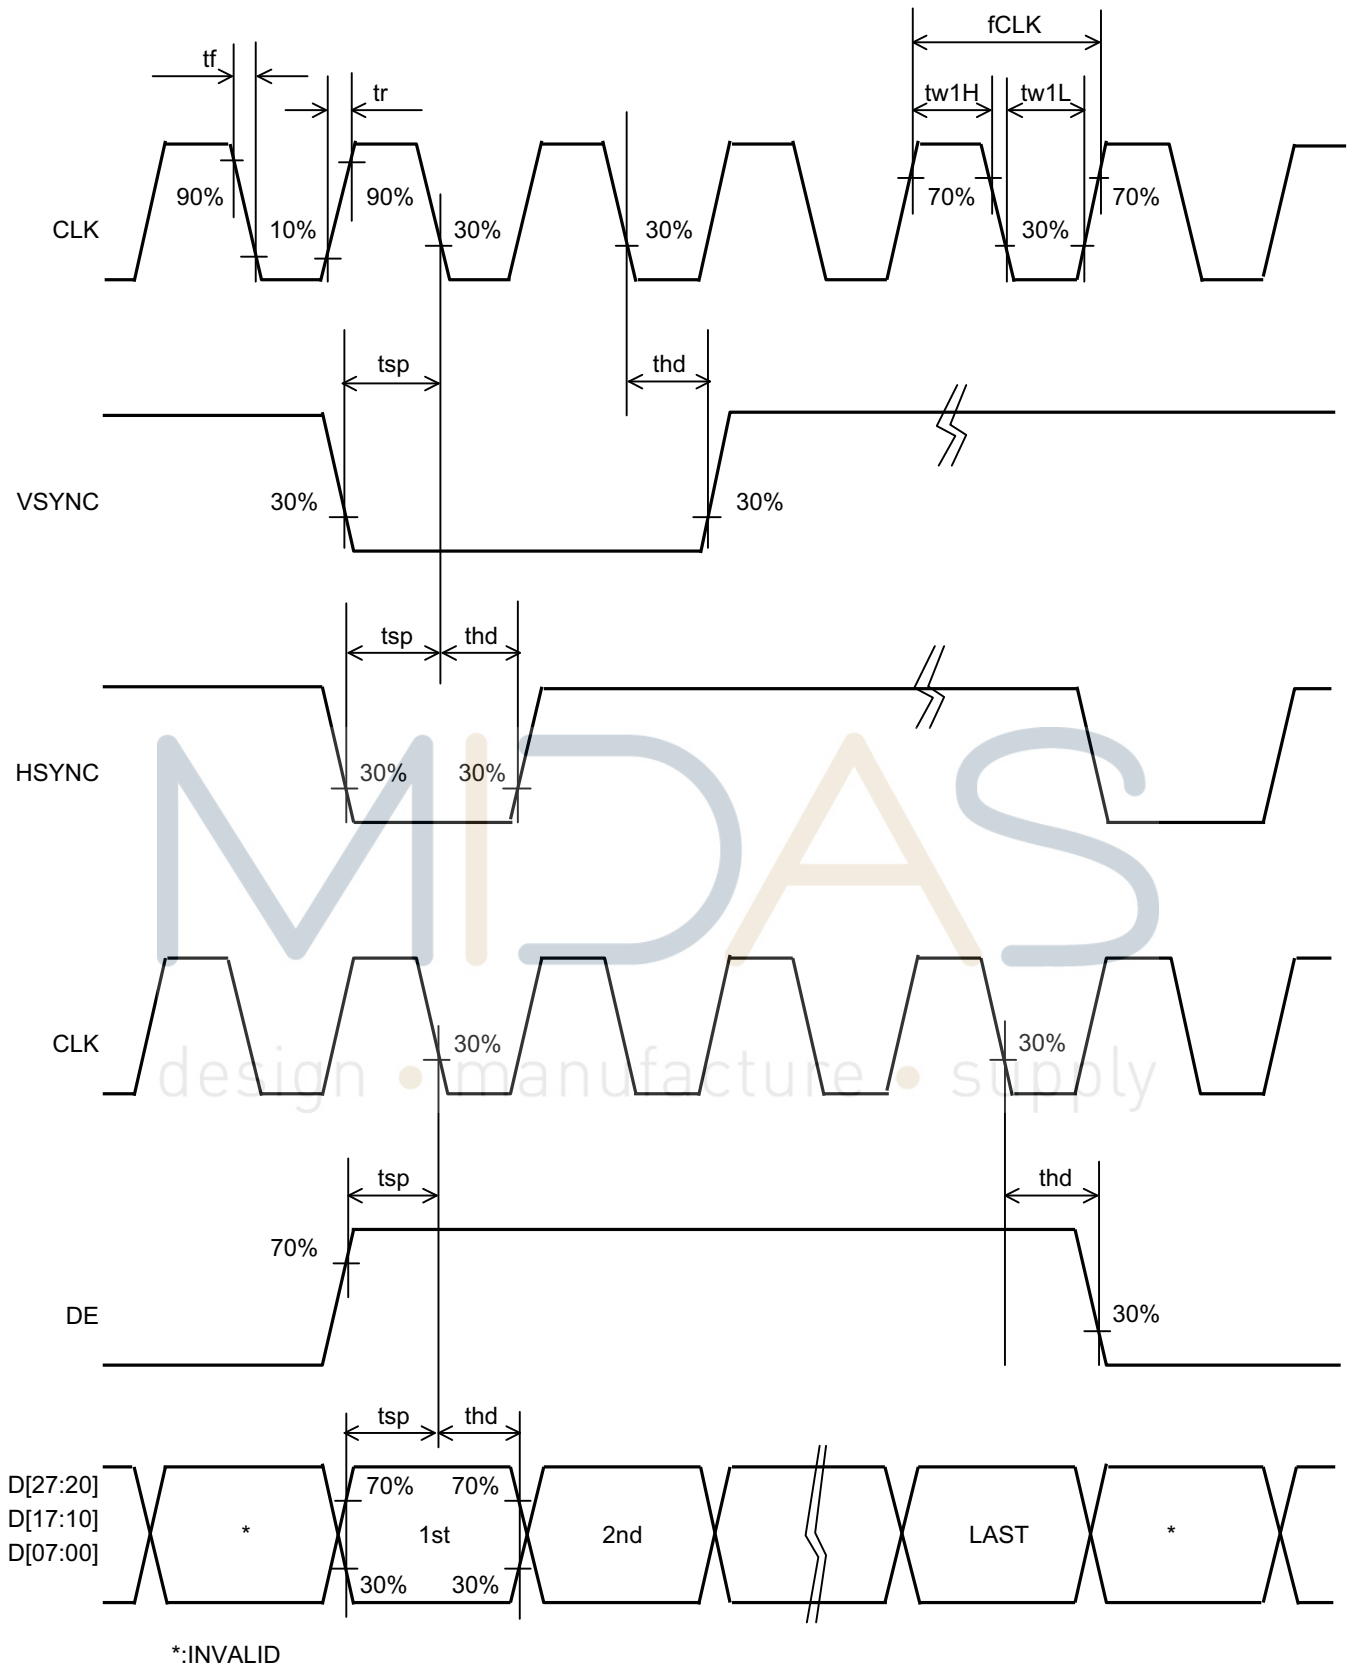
tf
tr
fCLK
tw1H
tw1L
90%
10%
90%
30%
30%
70%
30%
70%
CLK
tsp
thd
VSYNC
30%
30%
tsp
thd
HSYNC
30%
30%
MIDAS
CLK
30%
30%
design • manufacture • supply
tsp
thd
70%
DE
30%
tsp
thd
D[27:20]
D[17:10]
D[07:00]
70%
70%
*
1st
2nd
LAST
*
30%
30%
*:INVALID